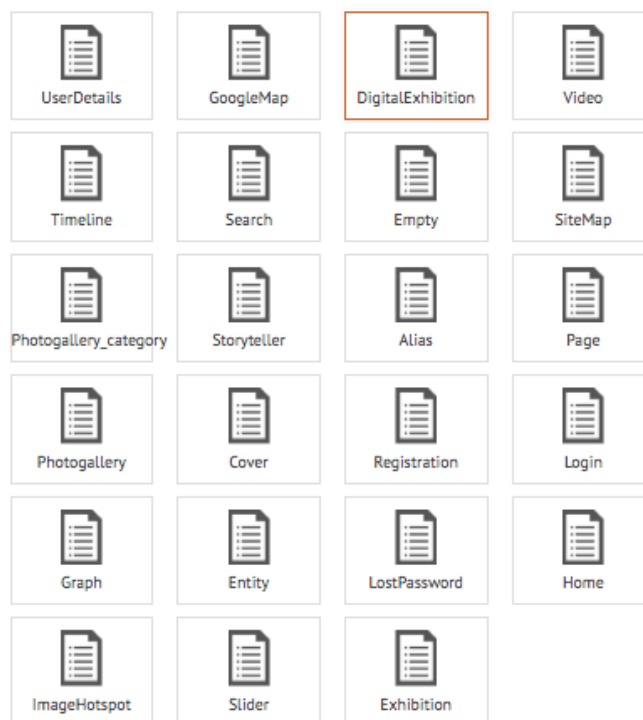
UserDetails
GoogleMap
DigitalExhibition
Video
Timeline
Search
Empty
SiteMap
Photogallery_category
Storyteller
Alias
Page
Photogallery
Cover
Registration
Login
Graph
Entity
LostPassword
Home
ImageHotspot
Slider
Exhibition